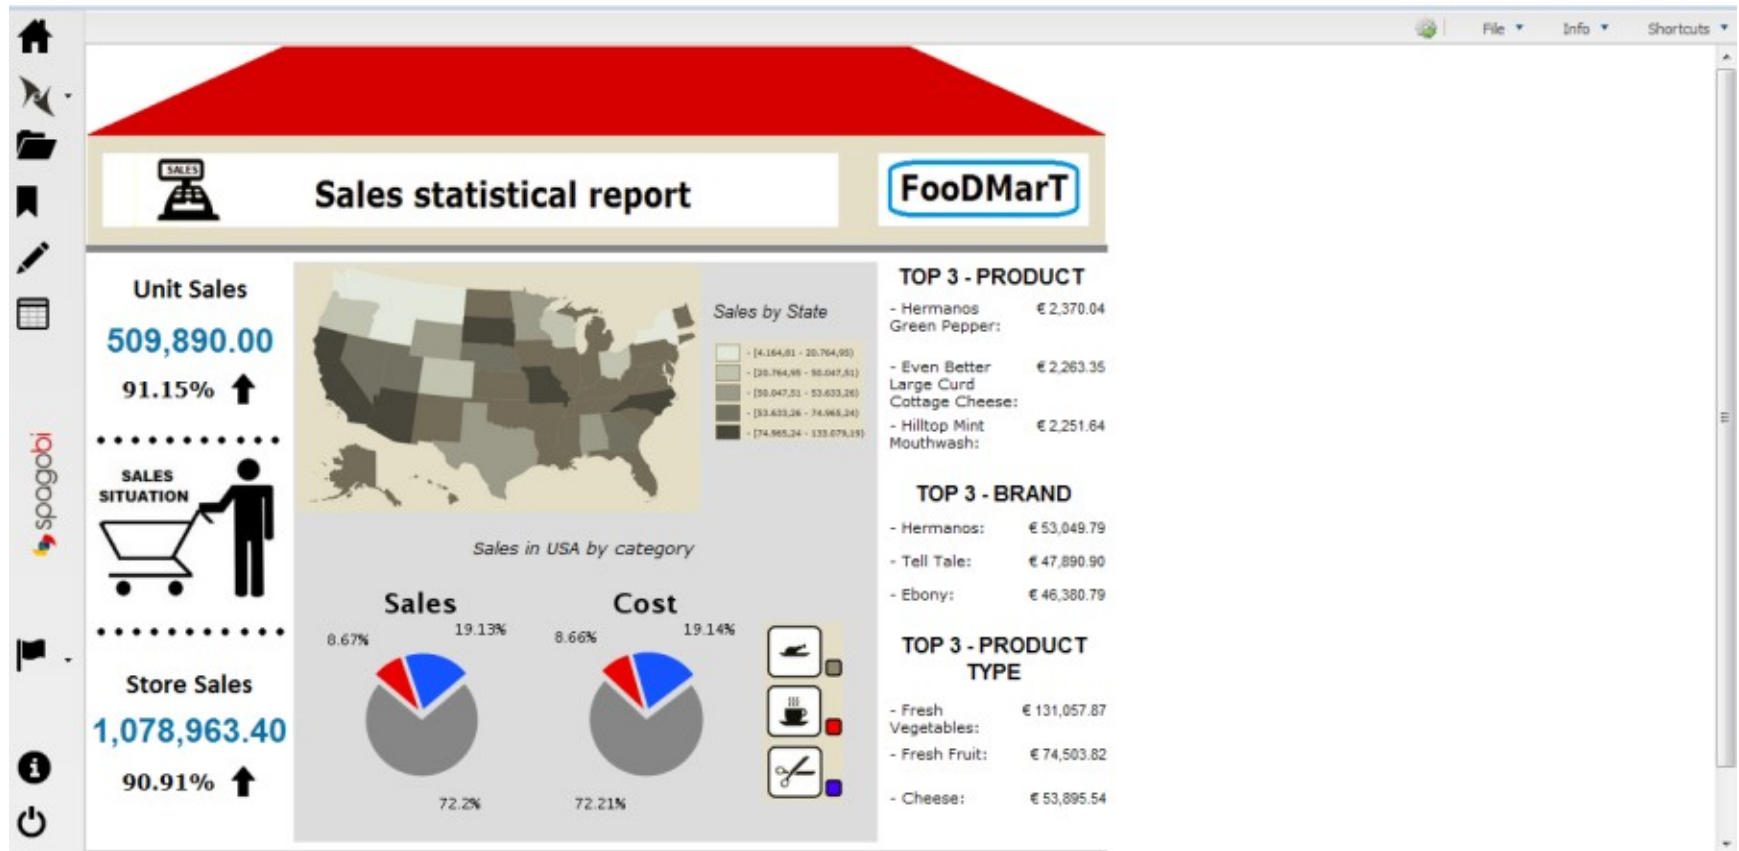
File Info Shortcuts

spagobi

SALES

Sales statistical report

FooDMarT

Unit Sales

509,890.00

91.15%

SALES SITUATION

Store Sales

1,078,963.40

90.91%

Sales by State

- [4.164,81 - 20.764,95)
- [20.764,95 - 50.047,51)
- [50.047,51 - 53.633,26)
- [53.633,26 - 74.965,24)
- [74.965,24 - 133.079,15)

Sales in USA by category

Sales

8.67%

19.13%

72.2%

Cost

8.66%

19.14%

72.21%

TOP 3 - PRODUCT

- Hermanos Green Pepper: € 2,370.04

- Even Better Large Curd Cottage Cheese: € 2,263.35

- Hilltop Mint Mouthwash: € 2,251.64

TOP 3 - BRAND

- Hermanos: € 53,049.79

- Tell Tale: € 47,890.90

- Ebony: € 46,380.79

TOP 3 - PRODUCT TYPE

- Fresh Vegetables: € 131,057.87

- Fresh Fruit: € 74,503.82

- Cheese: € 53,895.54